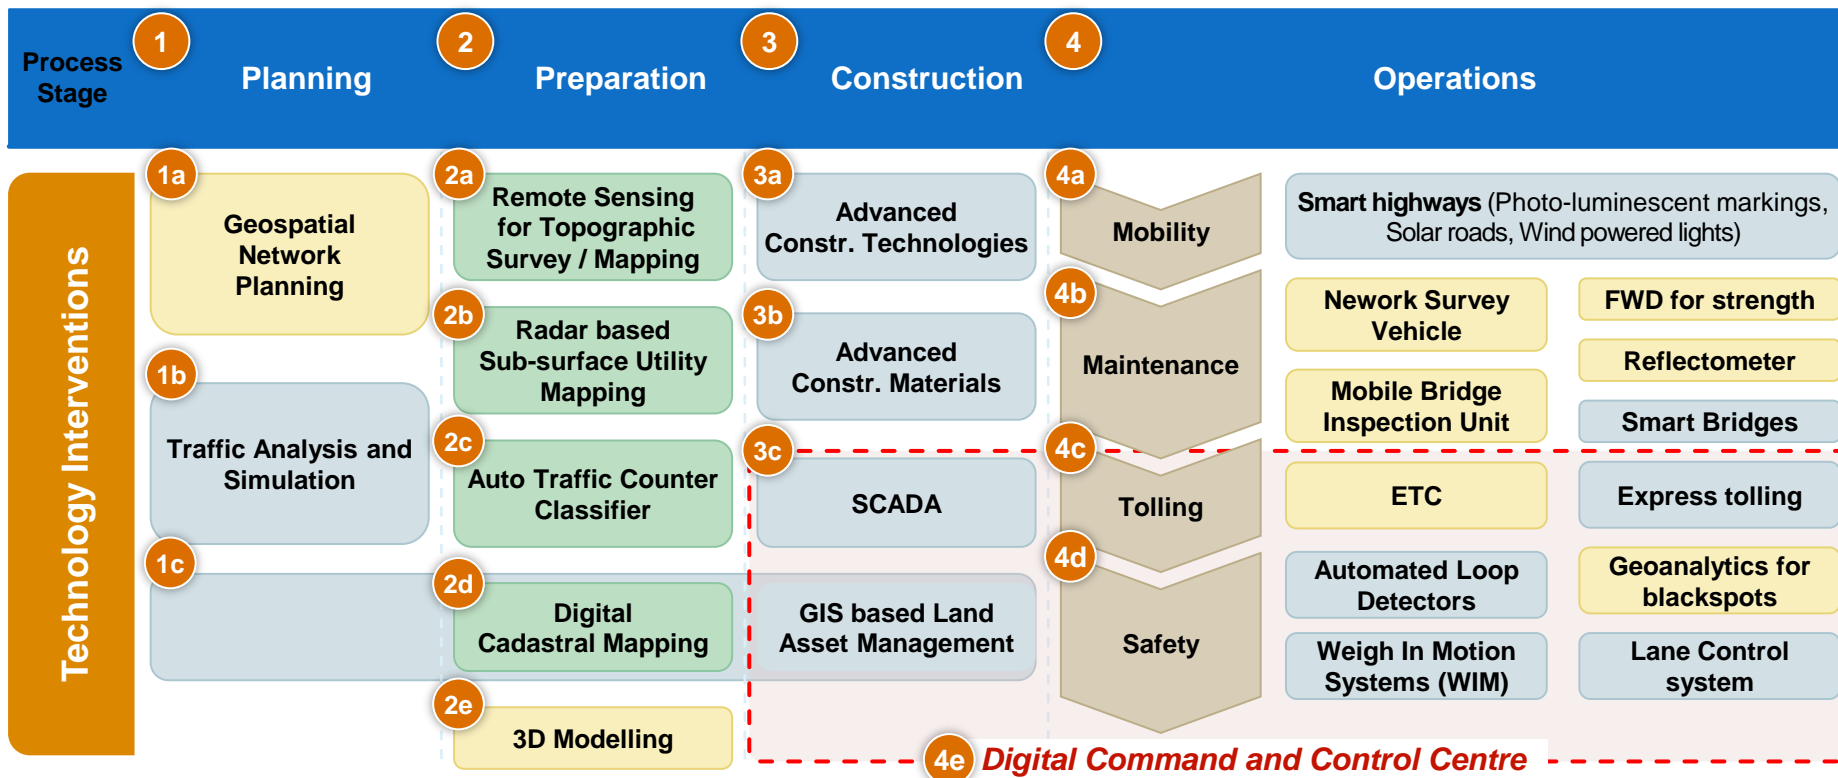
Process Stage

1 Planning

2 Preparation

3 Construction

4 Operations

Technology Interventions

1a Geospatial Network Planning

1b Traffic Analysis and Simulation

1c

2a Remote Sensing for Topographic Survey / Mapping

2b Radar based Sub-surface Utility Mapping

2c Auto Traffic Counter Classifier

2d Digital Cadastral Mapping

2e 3D Modelling

3a Advanced Constr. Technologies

3b Advanced Constr. Materials

3c SCADA

GIS based Land Asset Management

4a Mobility

Smart highways (Photo-luminescent markings, Solar roads, Wind powered lights)

4b Maintenance

Nework Survey Vehicle

FWD for strength

Reflectometer

Mobile Bridge Inspection Unit

Smart Bridges

4c Tolling

ETC

Express tolling

4d Safety

Automated Loop Detectors

Geoanalytics for blackspots

Weigh In Motion Systems (WIM)

Lane Control system

4e Digital Command and Control Centre